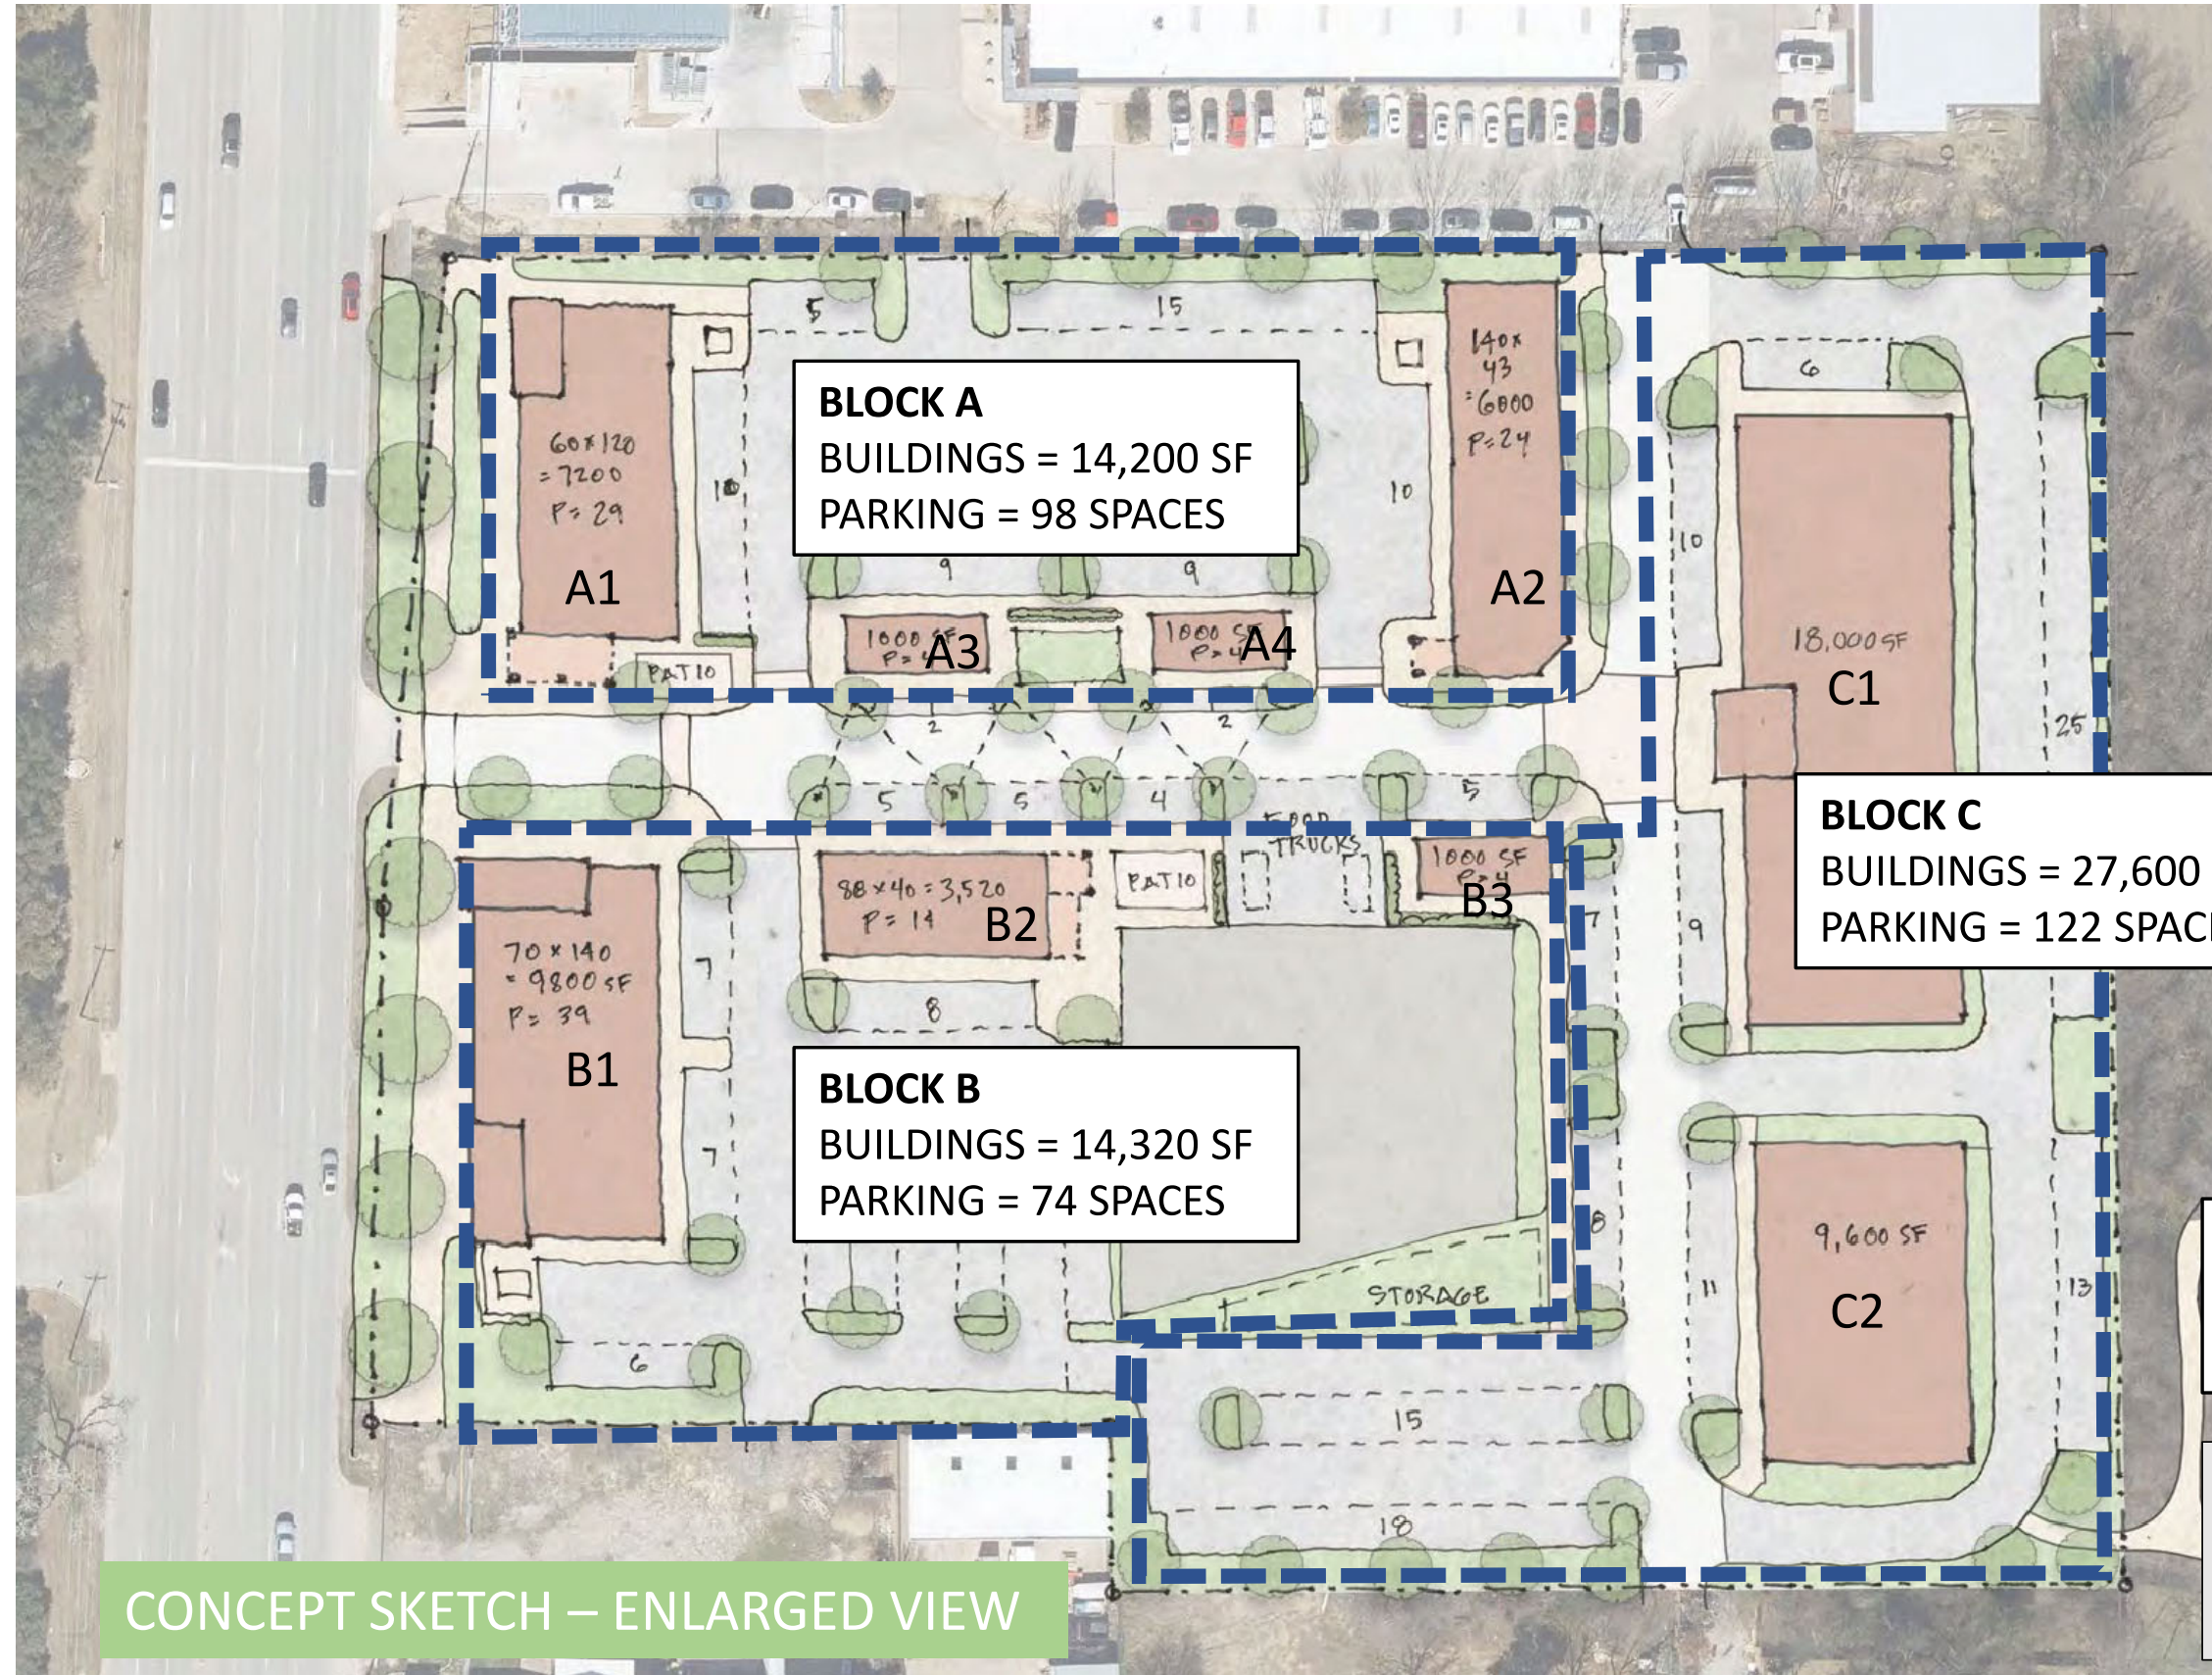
BLOCK A
BUILDINGS = 14,200 SF
PARKING = 98 SPACES

5
15
60×120
=7200
P=29
10
10
140×
43
=6000
P=24
A1
A2
9
9
1000 SF
P=4
A3
1000 SF
P=4
A4
PATIO
6
10
18,000 SF
C1
25
2
2
5
5
4
5
FOOD
TRUCKS

BLOCK C
BUILDINGS = 27,600
PARKING = 122 SPAC

88×40=3,520
P=14
B2
PATIO
1000 SF
P=4
B3
7
9
70×140
=9800 SF
P=39
7
8
B1
7

BLOCK B
BUILDINGS = 14,320 SF
PARKING = 74 SPACES

9,600 SF
C2
8
11
13
STORAGE
6
15
18

CONCEPT SKETCH – ENLARGED VIEW